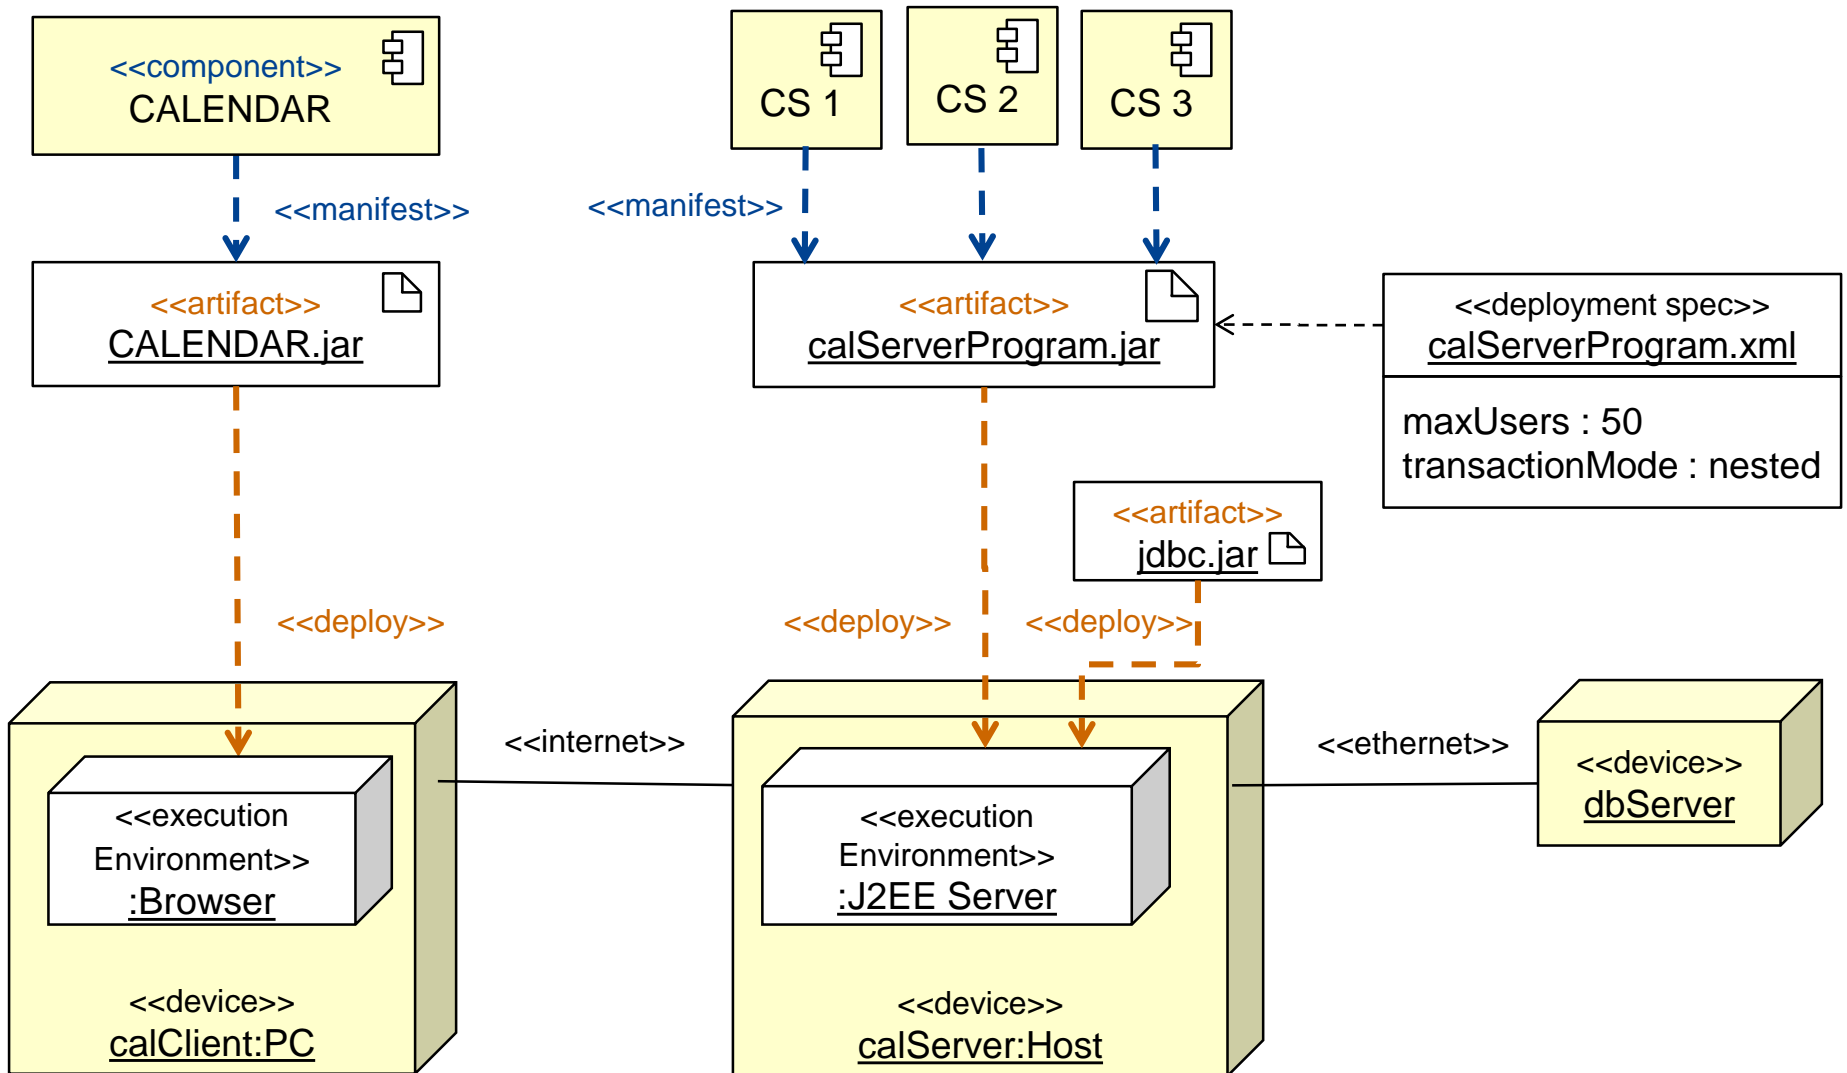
<<component>>
CALENDAR

CS 1

CS 2

CS 3

<<manifest>>

<<manifest>>

<<artifact>>
CALENDAR.jar

<<artifact>>
calServerProgram.jar

<<deployment spec>>
calServerProgram.xml

maxUsers : 50
transactionMode : nested

<<artifact>>
jdbc.jar

<<deploy>>

<<deploy>>

<<deploy>>

<<internet>>

<<ethernet>>

<<execution Environment>>
:Browser

<<device>>
calClient:PC

<<execution Environment>>
:J2EE Server

<<device>>
calServer:Host

<<device>>
dbServer